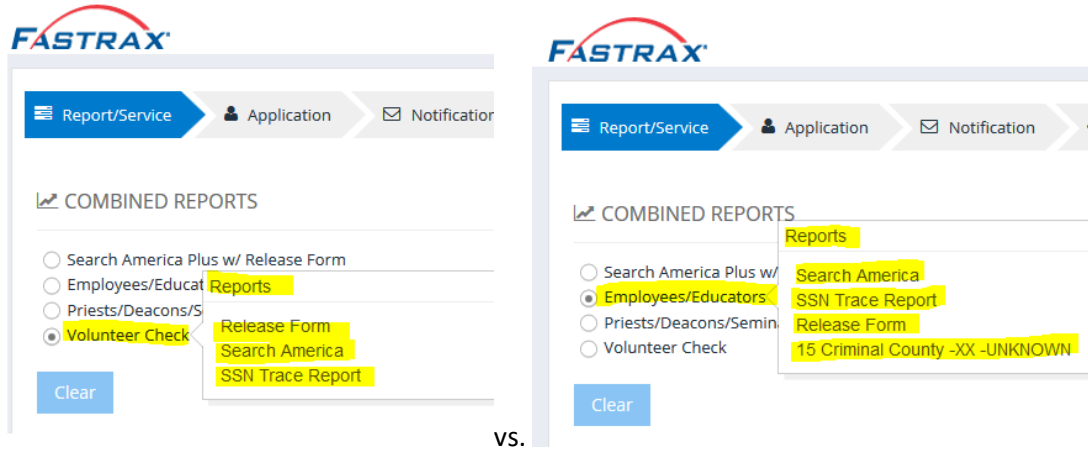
FASTRAX

Report/Service
Application
Notification

COMBINED REPORTS

Search America Plus w/ Release Form
Employees/Educat
Priests/Deacons/S
Volunteer Check

Reports

Release Form
Search America
SSN Trace Report

Clear

vs.

FASTRAX

Report/Service
Application
Notification

COMBINED REPORTS

Search America Plus w/
Employees/Educators
Priests/Deacons/Semina
Volunteer Check

Reports

Search America
SSN Trace Report
Release Form
15 Criminal County -XX -UNKNOWN

Clear